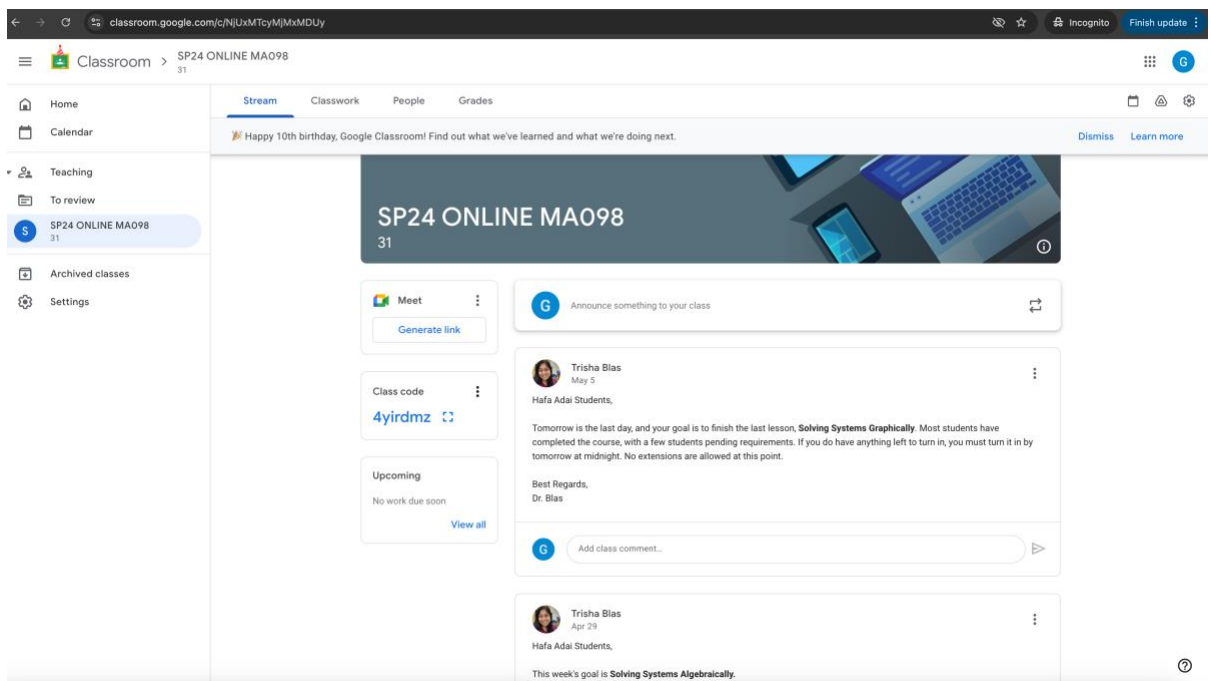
classroom.google.com/c/NjUxMTcyMjMxMDUy

Incognito

Finish update

Classroom > SP24 ONLINE MA098
31

G

Home

Calendar

Teaching

To review

S SP24 ONLINE MA098
31

Archived classes

Settings

Stream Classwork People Grades

Happy 10th birthday, Google Classroom! Find out what we've learned and what we're doing next.

Dismiss Learn more

SP24 ONLINE MA098
31

Meet

Generate link

Class code

4yirdmz

Upcoming

No work due soon

View all

G Announce something to your class

Trisha Blas
May 5

Hafa Adai Students,

Tomorrow is the last day, and your goal is to finish the last lesson, **Solving Systems Graphically**. Most students have completed the course, with a few students pending requirements. If you do have anything left to turn in, you must turn it in by tomorrow at midnight. No extensions are allowed at this point.

Best Regards,
Dr. Blas

G Add class comment...

Trisha Blas
Apr 29

Hafa Adai Students,

This week's goal is **Solving Systems Algebraically.**